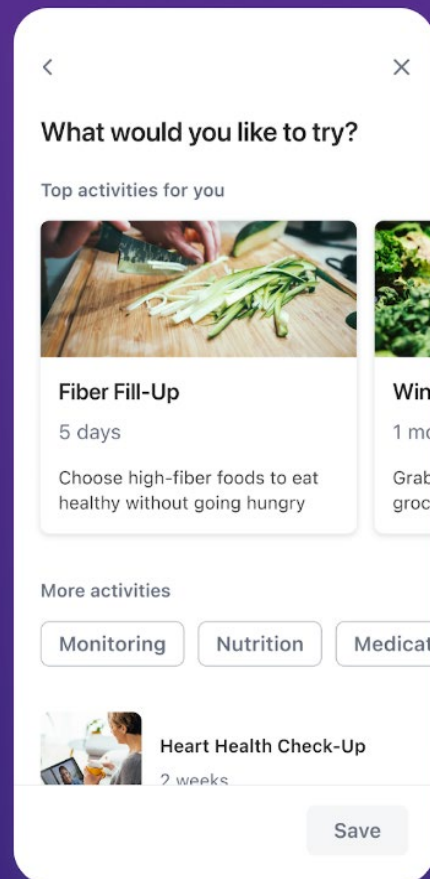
What would you like to try?

Top activities for you

Fiber Fill-Up

5 days

Choose high-fiber foods to eat healthy without going hungry

Win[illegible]

1 m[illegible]

Grab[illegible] groc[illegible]

More activities

Monitoring

Nutrition

Medicat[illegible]

Heart Health Check-Up

2 weeks

Save